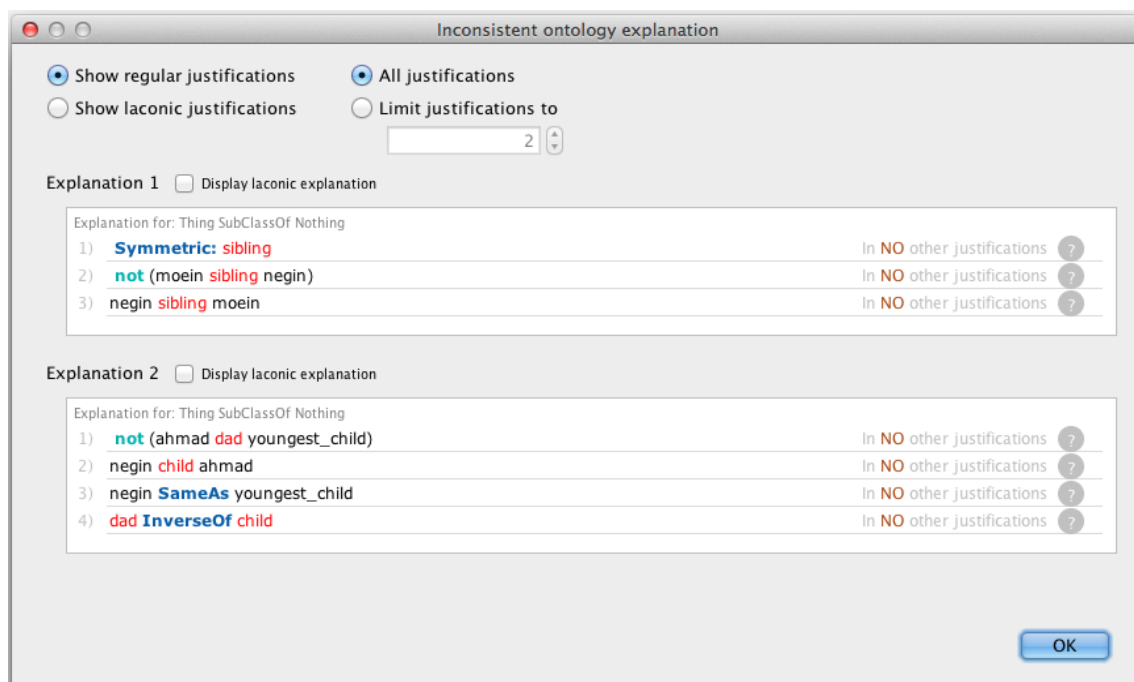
Inconsistent ontology explanation

Show regular justifications
Show laconic justifications
All justifications
Limit justifications to
2

Explanation 1 Display laconic explanation

Explanation for: Thing SubClassOf Nothing
1) Symmetric: sibling In NO other justifications ?
2) not (moein sibling negin) In NO other justifications ?
3) negin sibling moein In NO other justifications ?

Explanation 2 Display laconic explanation

Explanation for: Thing SubClassOf Nothing
1) not (ahmad dad youngest_child) In NO other justifications ?
2) negin child ahmad In NO other justifications ?
3) negin SameAs youngest_child In NO other justifications ?
4) dad InverseOf child In NO other justifications ?

OK